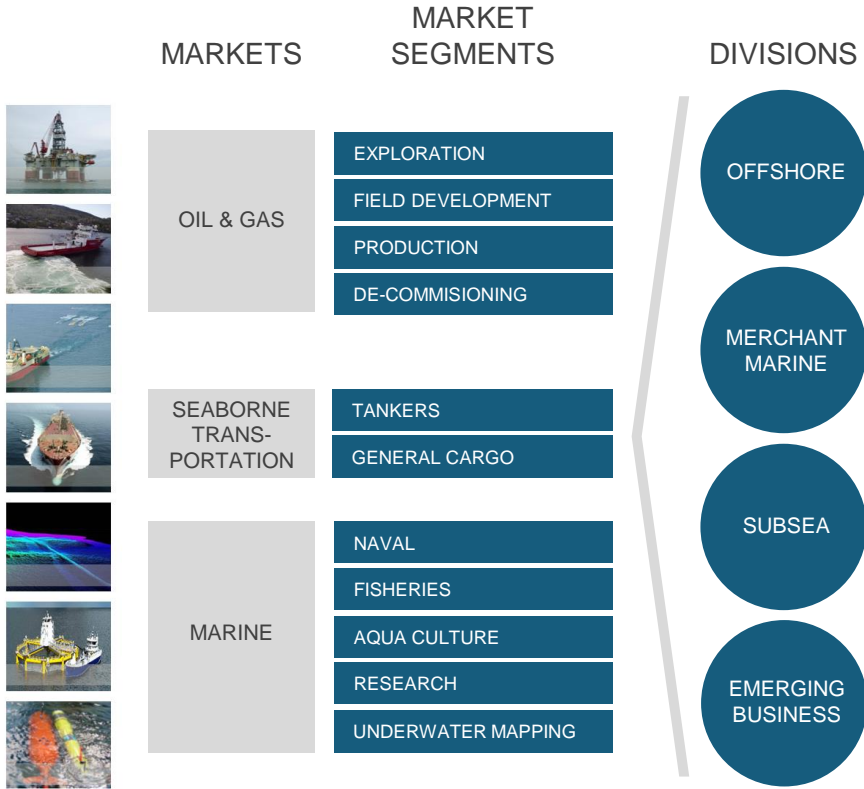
MARKETS

MARKET SEGMENTS

DIVISIONS

OIL & GAS

EXPLORATION

FIELD DEVELOPMENT

PRODUCTION

DE-COMMISIONING

SEABORNE TRANS-PORTATION

TANKERS

GENERAL CARGO

MARINE

NAVAL

FISHERIES

AQUA CULTURE

RESEARCH

UNDERWATER MAPPING

OFFSHORE

MERCHANT MARINE

SUBSEA

EMERGING BUSINESS